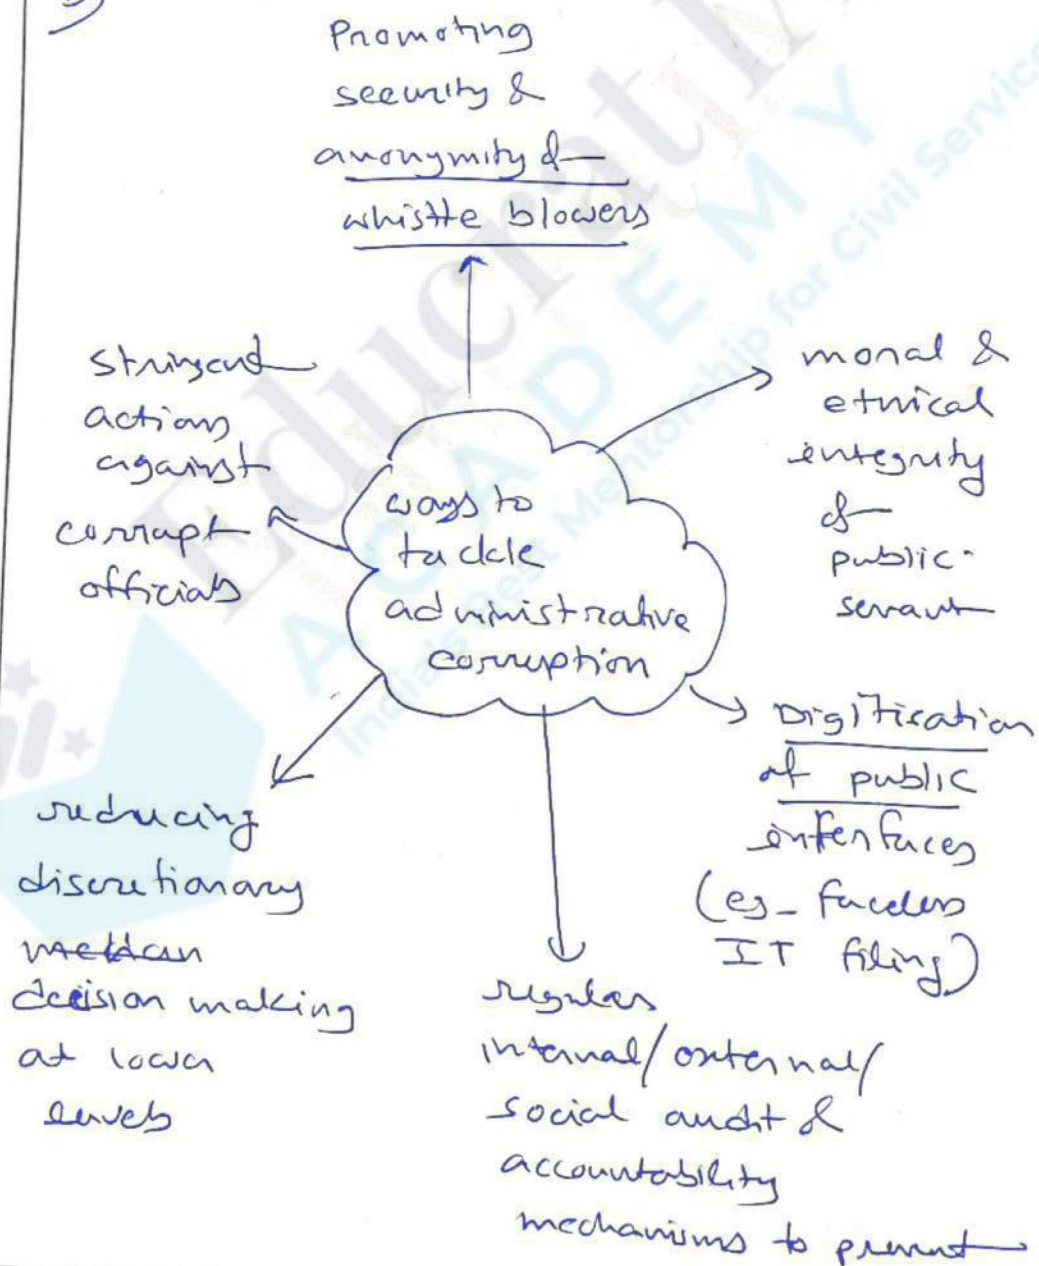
Promoting security & anonymity of whistle blowers

Stringent actions against corrupt officials

ways to tackle administrative corruption

moral & ethical integrity of public servant

Digitisation of public interfaces (eg- faceless IT filing)

reducing discretionary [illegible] decision making at lower levels

regular internal/external/ social audit & accountability mechanisms to prevent